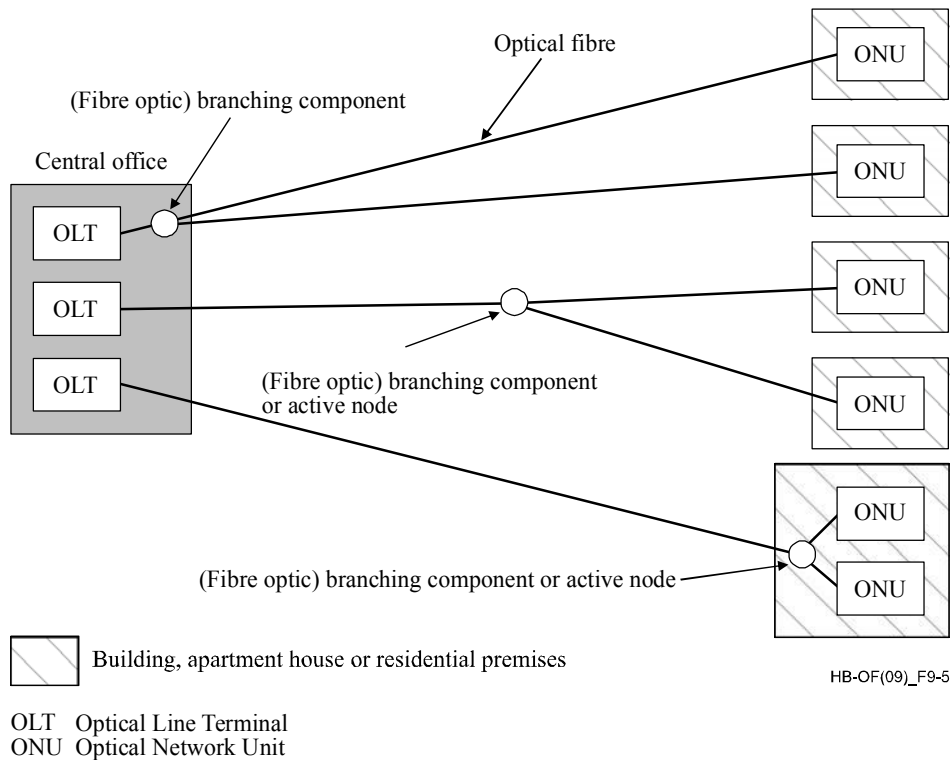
Optical fibre

(Fibre optic) branching component

Central office

OLT

OLT

OLT

ONU

ONU

ONU

ONU

(Fibre optic) branching component or active node

ONU

ONU

(Fibre optic) branching component or active node

Building, apartment house or residential premises

HB-OF(09)_F9-5

OLT Optical Line Terminal
ONU Optical Network Unit